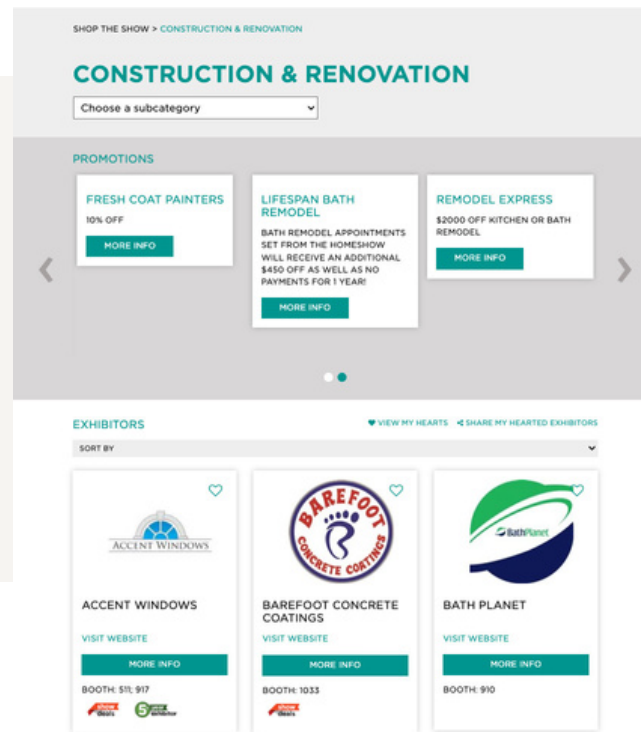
SHOP THE SHOW > CONSTRUCTION & RENOVATION

CONSTRUCTION & RENOVATION

Choose a subcategory

PROMOTIONS

FRESH COAT PAINTERS

10% OFF

MORE INFO

LIFESPAN BATH REMODEL

BATH REMODEL APPOINTMENTS SET FROM THE HOMESHOW WILL RECEIVE AN ADDITIONAL $450 OFF AS WELL AS NO PAYMENTS FOR 1 YEAR!

MORE INFO

REMODEL EXPRESS

$2000 OFF KITCHEN OR BATH REMODEL

MORE INFO

EXHIBITORS

VIEW MY HEARTS

SHARE MY HEARTED EXHIBITORS

SORT BY

ACCENT WINDOWS

ACCENT WINDOWS

VISIT WEBSITE

MORE INFO

BOOTH: 511, 917

show deals

5 year exhibitor

BAREFOOT CONCRETE COATINGS

BAREFOOT CONCRETE COATINGS

VISIT WEBSITE

MORE INFO

BOOTH: 1033

show deals

BathPlanet

BATH PLANET

VISIT WEBSITE

MORE INFO

BOOTH: 910